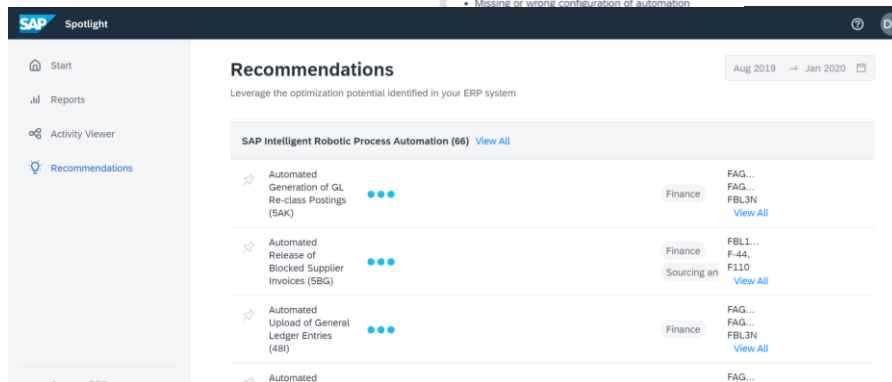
• Missing or wrong configuration of automation

SAP Spotlight

D

Start

Reports

Activity Viewer

Recommendations

Recommendations

Leverage the optimization potential identified in your ERP system

Aug 2019 → Jan 2020

SAP Intelligent Robotic Process Automation (66) View All

Automated Generation of GL Re-class Postings (5AK)

Finance

FAG...
FAG...
FBL3N
View All

Automated Release of Blocked Supplier Invoices (5BG)

Finance

Sourcing an

FBL1...
F-44,
F110
View All

Automated Upload of General Ledger Entries (48I)

Finance

FAG...
FAG...
FBL3N
View All

Automated

FAG...